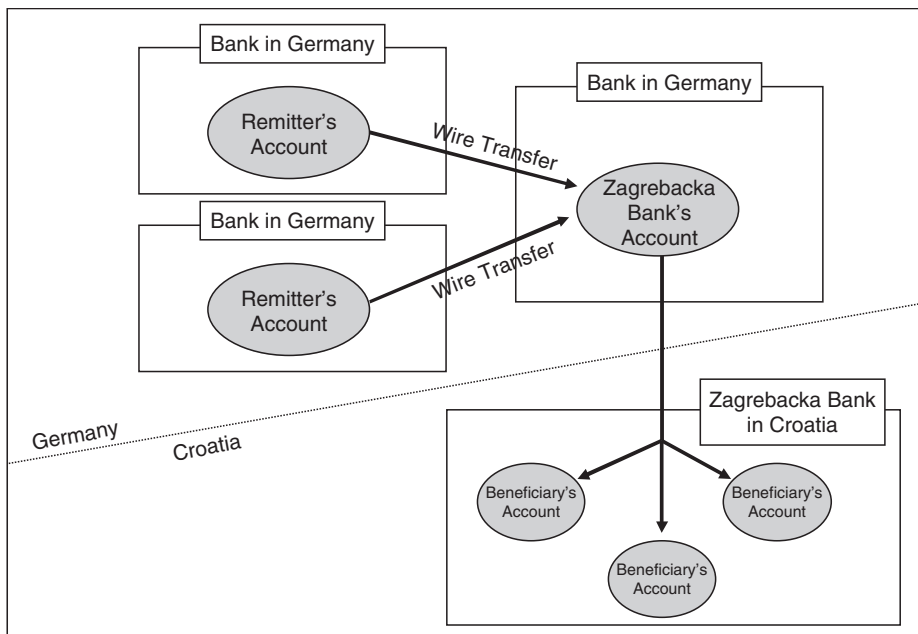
Bank in Germany

Remitter's Account

Wire Transfer

Bank in Germany

Remitter's Account

Wire Transfer

Bank in Germany

Zagrebacka Bank's Account

Germany

Croatia

Zagrebacka Bank in Croatia

Beneficiary's Account

Beneficiary's Account

Beneficiary's Account